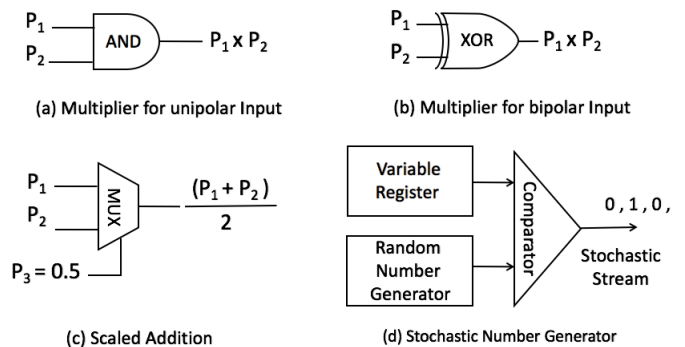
$P_1$
$P_2$
AND
$P_1 \times P_2$

(a) Multiplier for unipolar Input

$P_1$
$P_2$
XOR
$P_1 \times P_2$

(b) Multiplier for bipolar Input

$P_1$
$P_2$
MUX
$\frac{(P_1 + P_2)}{2}$
$P_3 = 0.5$

(c) Scaled Addition

Variable Register
Random Number Generator
Comparator
0 , 1 , 0 ,
Stochastic Stream

(d) Stochastic Number Generator